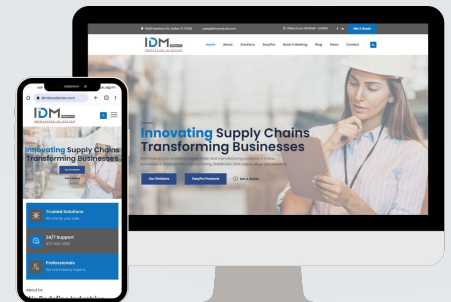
IDM
Home About Solutions EasyPro Book A Meeting Blog News Contact
Talk a Quote
Innovating Supply Chains Transforming Businesses
Our Solutions
EasyPro Products
Get a Quote
idmproducts.com
IDM
Innovating Supply Chains Transforming Businesses
Trusted Solutions
24/7 Support
Professionals
ABOUT US